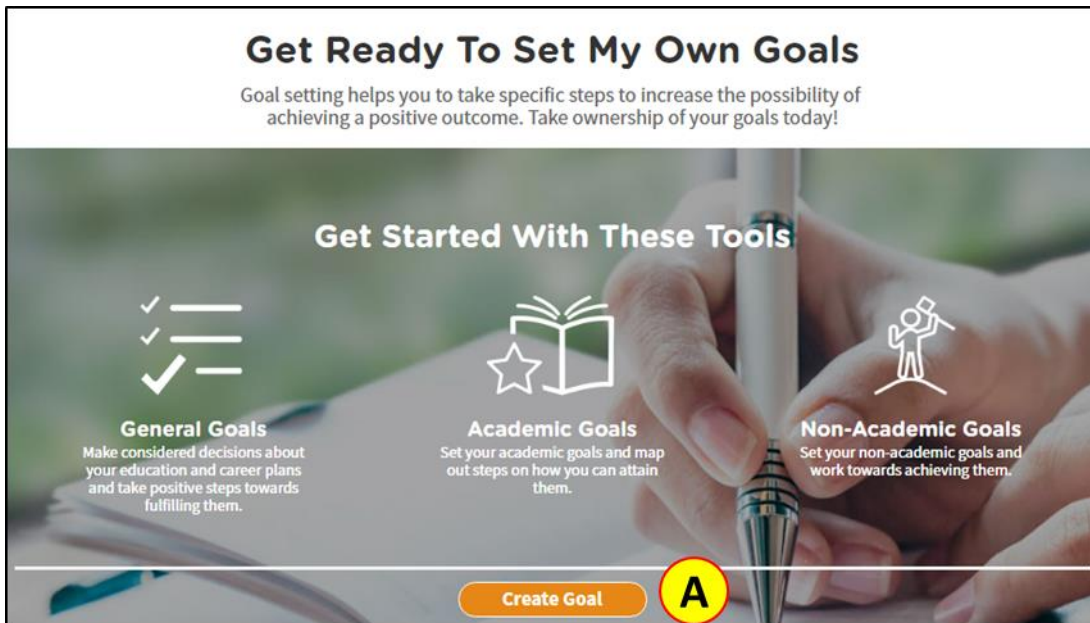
Get Ready To Set My Own Goals

Goal setting helps you to take specific steps to increase the possibility of achieving a positive outcome. Take ownership of your goals today!

Get Started With These Tools

General Goals
Make considered decisions about your education and career plans and take positive steps towards fulfilling them.

Academic Goals
Set your academic goals and map out steps on how you can attain them.

Non-Academic Goals
Set your non-academic goals and work towards achieving them.

Create Goal

A